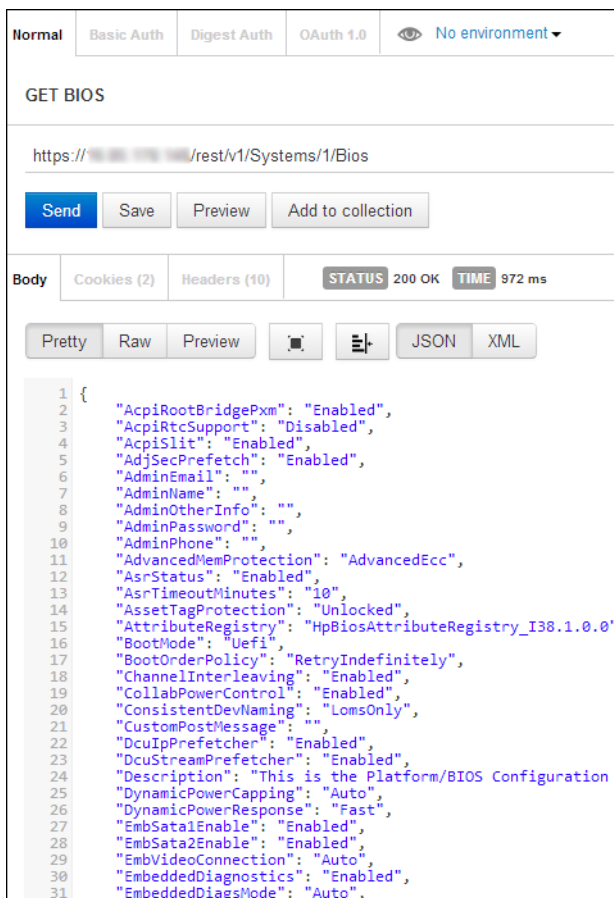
Normal | Basic Auth | Digest Auth | OAuth 1.0 | No environment

GET BIOS

https://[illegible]/rest/v1/Systems/1/Bios

Send | Save | Preview | Add to collection

Body | Cookies (2) | Headers (10) | STATUS 200 OK | TIME 972 ms

Pretty | Raw | Preview | JSON | XML

1 {
2 "AcpiRootBridgePxm": "Enabled",
3 "AcpiRtcSupport": "Disabled",
4 "AcpiSlit": "Enabled",
5 "AdjSecPrefetch": "Enabled",
6 "AdminEmail": "",
7 "AdminName": "",
8 "AdminOtherInfo": "",
9 "AdminPassword": "",
10 "AdminPhone": "",
11 "AdvancedMemProtection": "AdvancedEcc",
12 "AsrStatus": "Enabled",
13 "AsrTimeoutMinutes": "10",
14 "AssetTagProtection": "Unlocked",
15 "AttributeRegistry": "HpBiosAttributeRegistry_I38.1.0.0"
16 "BootMode": "Uefi",
17 "BootOrderPolicy": "RetryIndefinitely",
18 "ChannelInterleaving": "Enabled",
19 "CollabPowerControl": "Enabled",
20 "ConsistentDevNaming": "LomsOnly",
21 "CustomPostMessage": "",
22 "DcuIpPrefetcher": "Enabled",
23 "DcuStreamPrefetcher": "Enabled",
24 "Description": "This is the Platform/BIOS Configuration
25 "DynamicPowerCapping": "Auto",
26 "DynamicPowerResponse": "Fast",
27 "EmbSata1Enable": "Enabled",
28 "EmbSata2Enable": "Enabled",
29 "EmbVideoConnection": "Auto",
30 "EmbeddedDiagnostics": "Enabled",
31 "EmbeddedDiagsMode": "Auto",